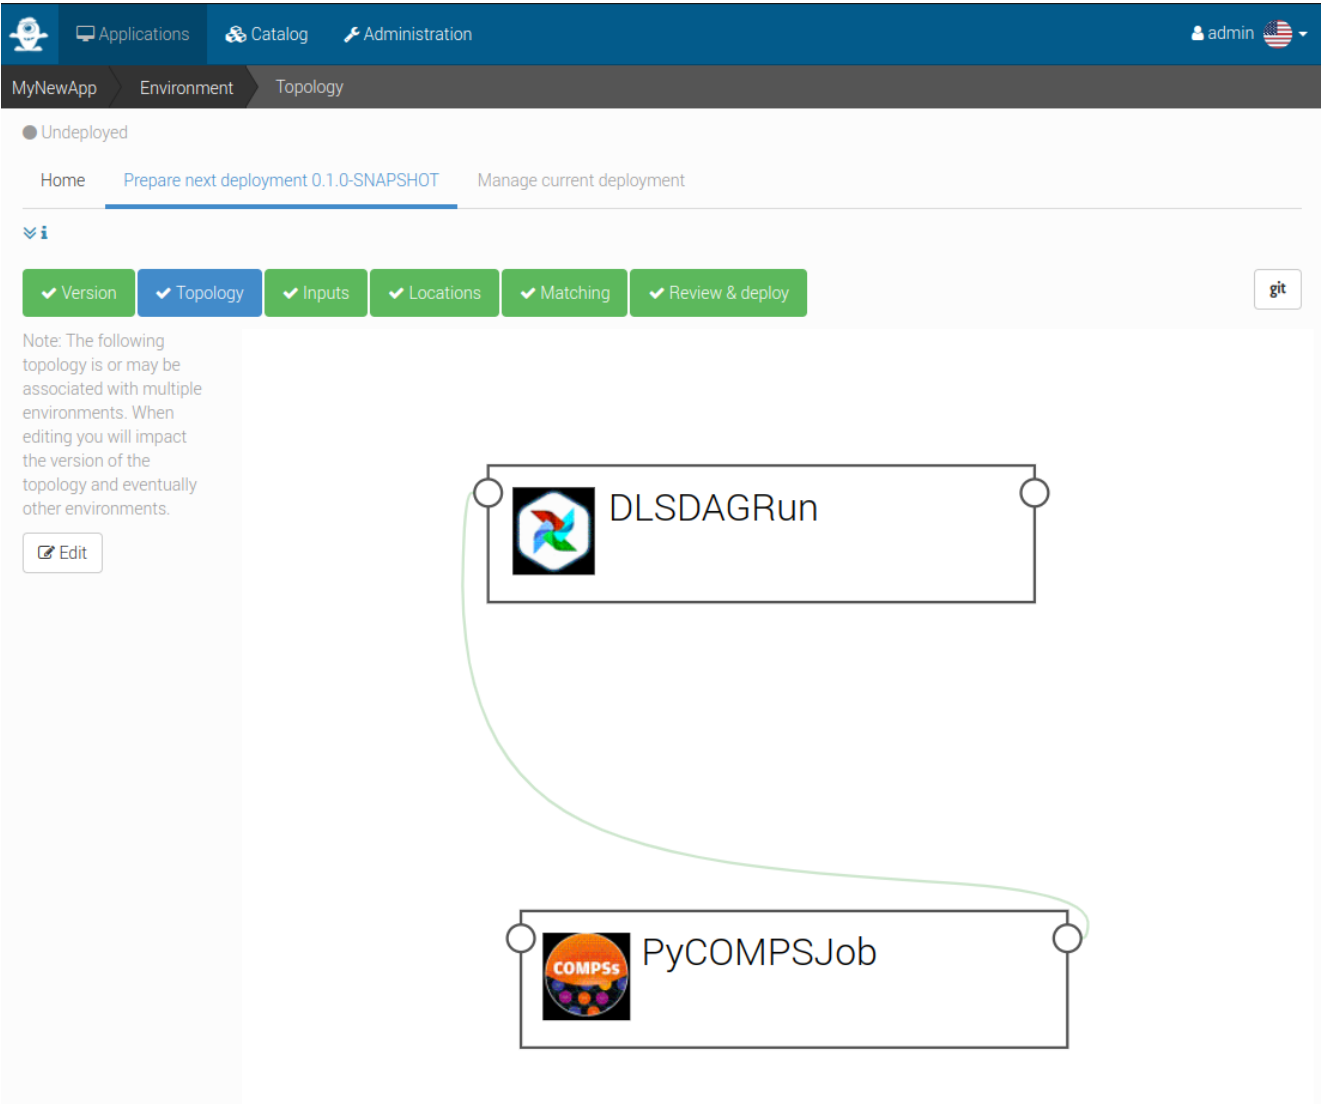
Applications Catalog Administration admin

MyNewApp Environment Topology

Undeployed

Home Prepare next deployment 0.1.0-SNAPSHOT Manage current deployment

Version Topology Inputs Locations Matching Review & deploy git

Note: The following topology is or may be associated with multiple environments. When editing you will impact the version of the topology and eventually other environments.

Edit

DLSDAGRun

COMPSs

PyCOMPSJob